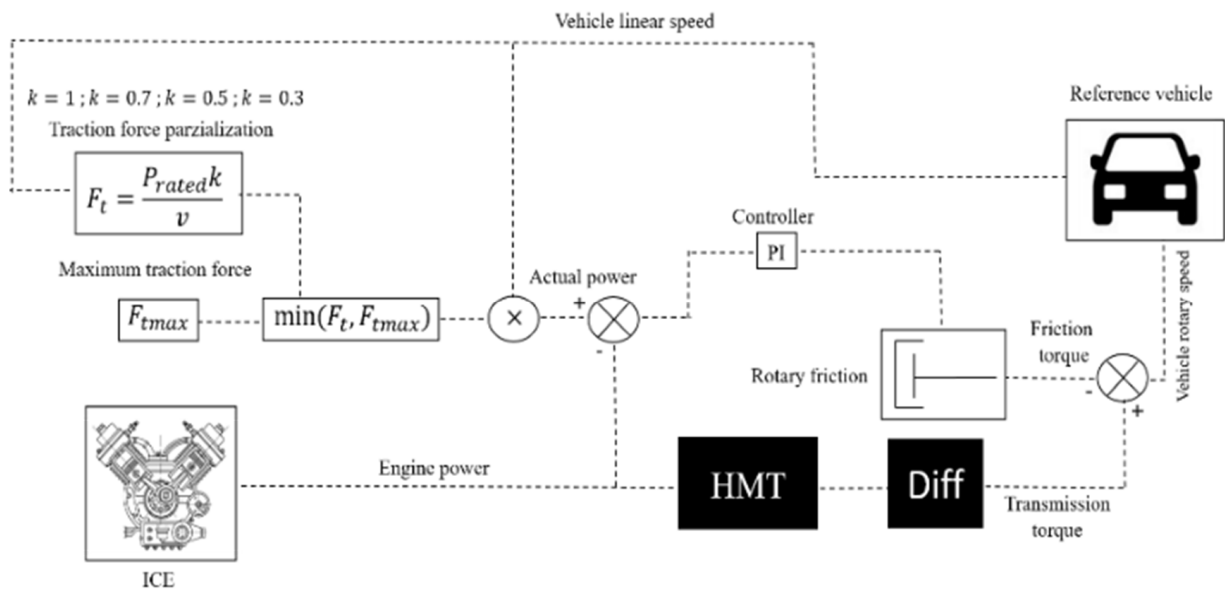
Vehicle linear speed

$k = 1$ ; $k = 0.7$ ; $k = 0.5$ ; $k = 0.3$

Traction force parzialization

$F_t = \frac{P_{rated}k}{v}$

Reference vehicle

Controller

PI

Maximum traction force

Actual power

$F_{tmax}$

$\min(F_t, F_{tmax})$

$\times$

+

-

Friction torque

Rotary friction

-

+

Vehicle rotary speed

Engine power

HMT

Diff

Transmission torque

ICE